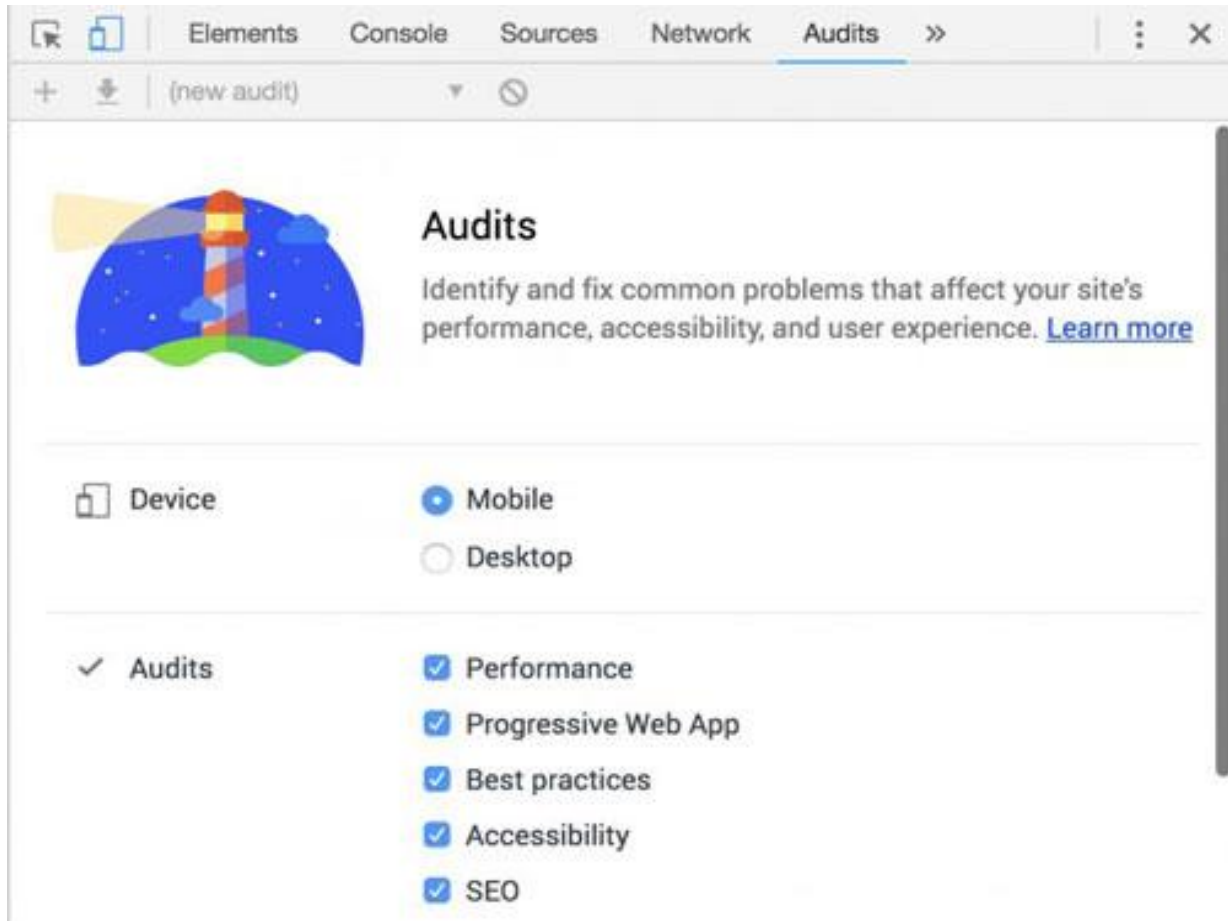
Elements Console Sources Network Audits »

(new audit)

Audits

Identify and fix common problems that affect your site's performance, accessibility, and user experience. Learn more

Device

Mobile

Desktop

Audits

Performance

Progressive Web App

Best practices

Accessibility

SEO